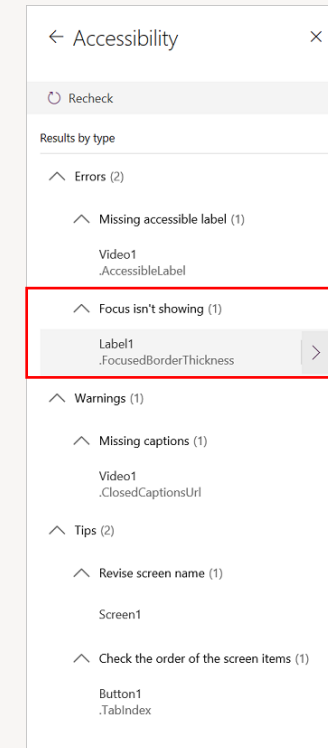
Accessibility

Recheck

Results by type

Errors (2)

Missing accessible label (1)

Video1
.AccessibleLabel

Focus isn't showing (1)

Label1
.FocusedBorderThickness

Warnings (1)

Missing captions (1)

Video1
.ClosedCaptionsUrl

Tips (2)

Revise screen name (1)

Screen1

Check the order of the screen items (1)

Button1
.TabIndex